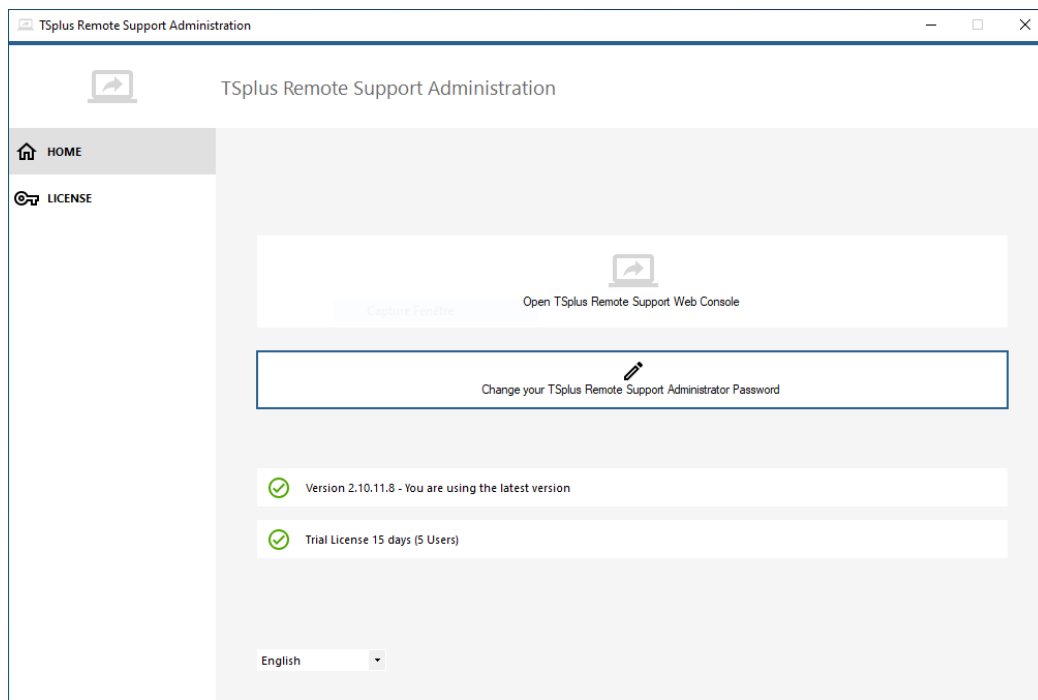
TSplus Remote Support Administration

TSplus Remote Support Administration

HOME

LICENSE

Open TSplus Remote Support Web Console

Capture Fenêtre

Change your TSplus Remote Support Administrator Password

Version 2.10.11.8 - You are using the latest version

Trial License 15 days (5 Users)

English